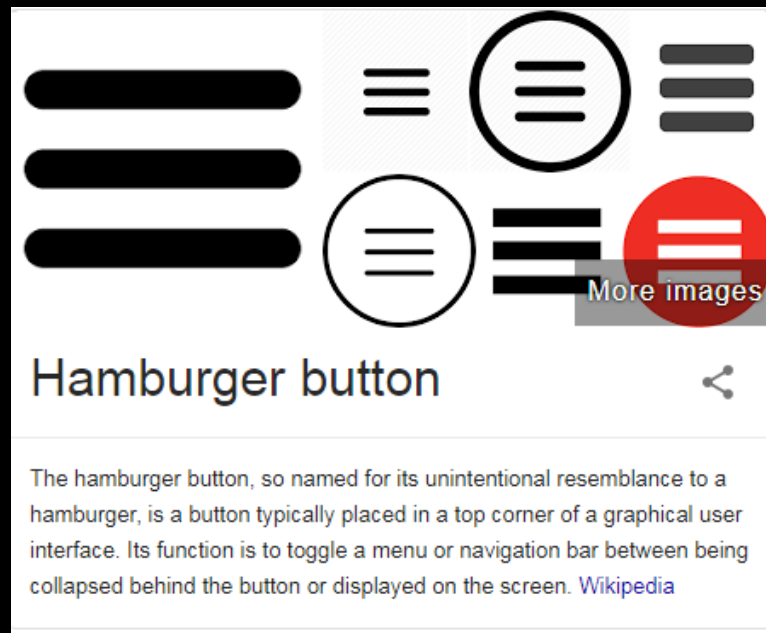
More images

Hamburger button

The hamburger button, so named for its unintentional resemblance to a hamburger, is a button typically placed in a top corner of a graphical user interface. Its function is to toggle a menu or navigation bar between being collapsed behind the button or displayed on the screen. Wikipedia